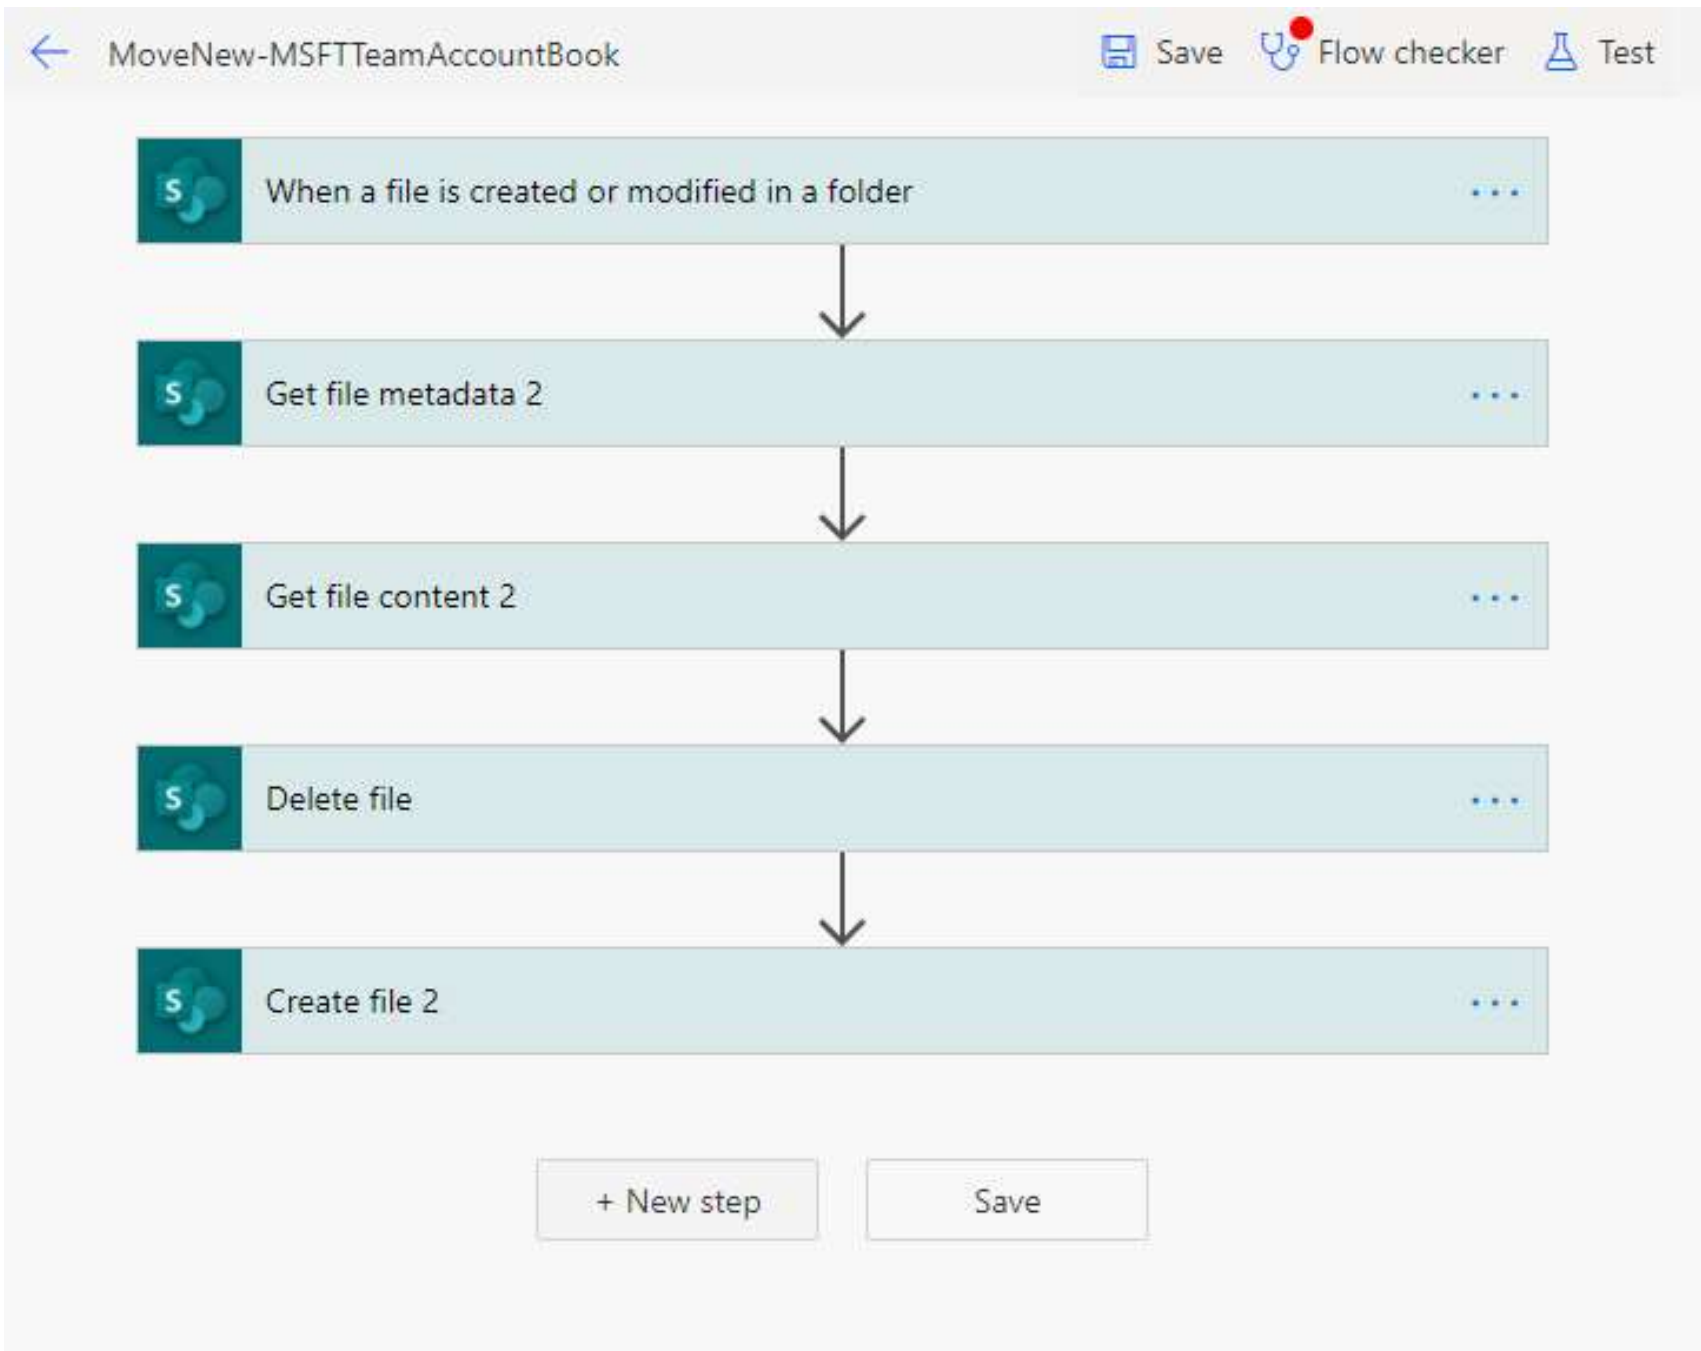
MoveNew-MSFTTeamAccountBook Save Flow checker Test

S When a file is created or modified in a folder ...

S Get file metadata 2 ...

S Get file content 2 ...

S Delete file ...

S Create file 2 ...

+ New step Save